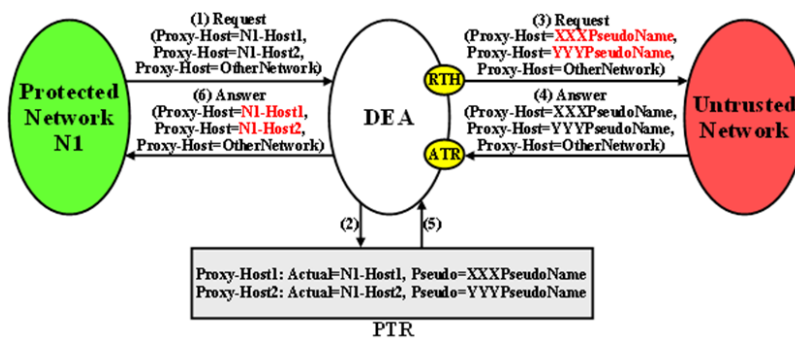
Protected Network N1

(1) Request
(Proxy-Host=N1-Host1,
Proxy-Host=N1-Host2,
Proxy-Host=OtherNetwork)

(6) Answer
(Proxy-Host=N1-Host1,
Proxy-Host=N1-Host2,
Proxy-Host=OtherNetwork)

DEA

RTH

ATR

(3) Request
(Proxy-Host=XXXPseudoName,
Proxy-Host=YYYPseudoName,
Proxy-Host=OtherNetwork)

(4) Answer
(Proxy-Host=XXXPseudoName,
Proxy-Host=YYYPseudoName,
Proxy-Host=OtherNetwork)

Untrusted Network

(2)

(5)

Proxy-Host1: Actual=N1-Host1, Pseudo=XXXPseudoName
Proxy-Host2: Actual=N1-Host2, Pseudo=YYYPseudoName

PTR